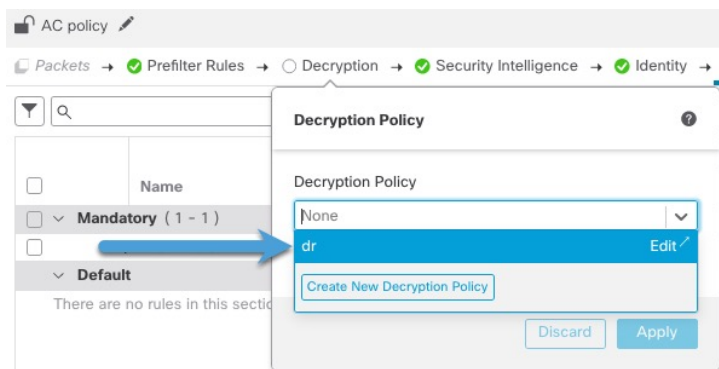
AC policy

Packets → Prefilter Rules → Decryption → Security Intelligence → Identity →

Name

Mandatory (1 - 1)

Default

There are no rules in this sectio

Decryption Policy

Decryption Policy

None

dr

Edit

Create New Decryption Policy

Discard

Apply